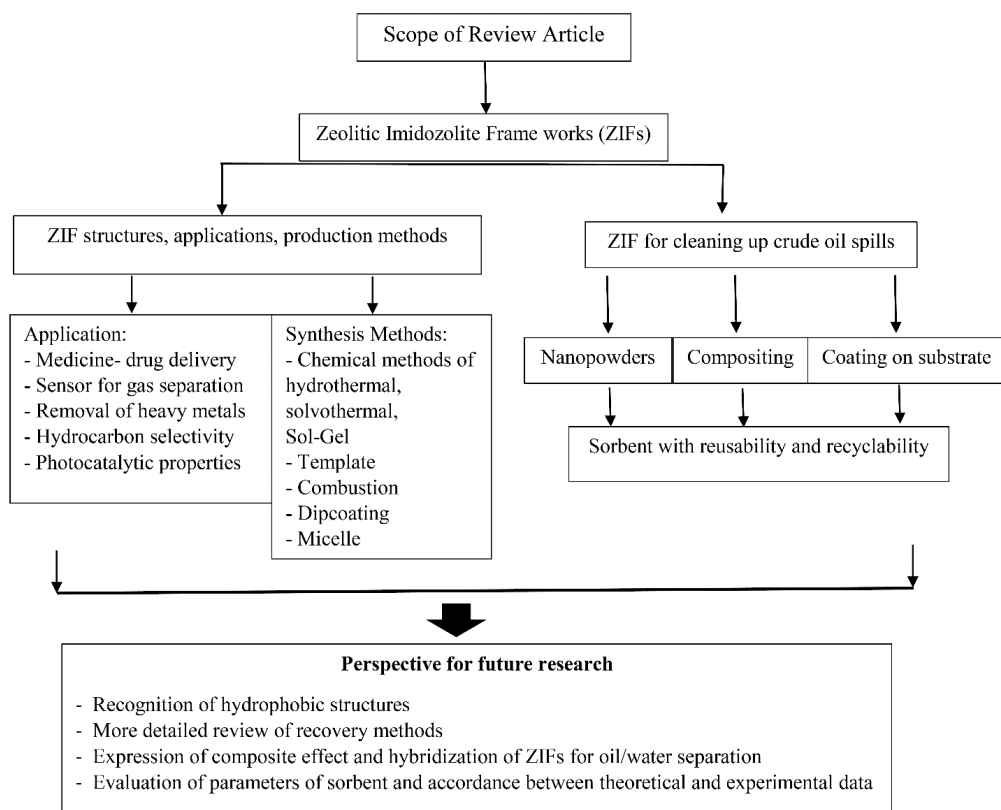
Scope of Review Article

Zeolitic Imidozolite Frame works (ZIFs)

ZIF structures, applications, production methods

ZIF for cleaning up crude oil spills

Application:
- Medicine- drug delivery
- Sensor for gas separation
- Removal of heavy metals
- Hydrocarbon selectivity
- Photocatalytic properties

Synthesis Methods:
- Chemical methods of hydrothermal, solvothermal, Sol-Gel
- Template
- Combustion
- Dipcoating
- Micelle

Nanopowders

Compositing

Coating on substrate

Sorbent with reusability and recyclability

Perspective for future research

- Recognition of hydrophobic structures
- More detailed review of recovery methods
- Expression of composite effect and hybridization of ZIFs for oil/water separation
- Evaluation of parameters of sorbent and accordance between theoretical and experimental data